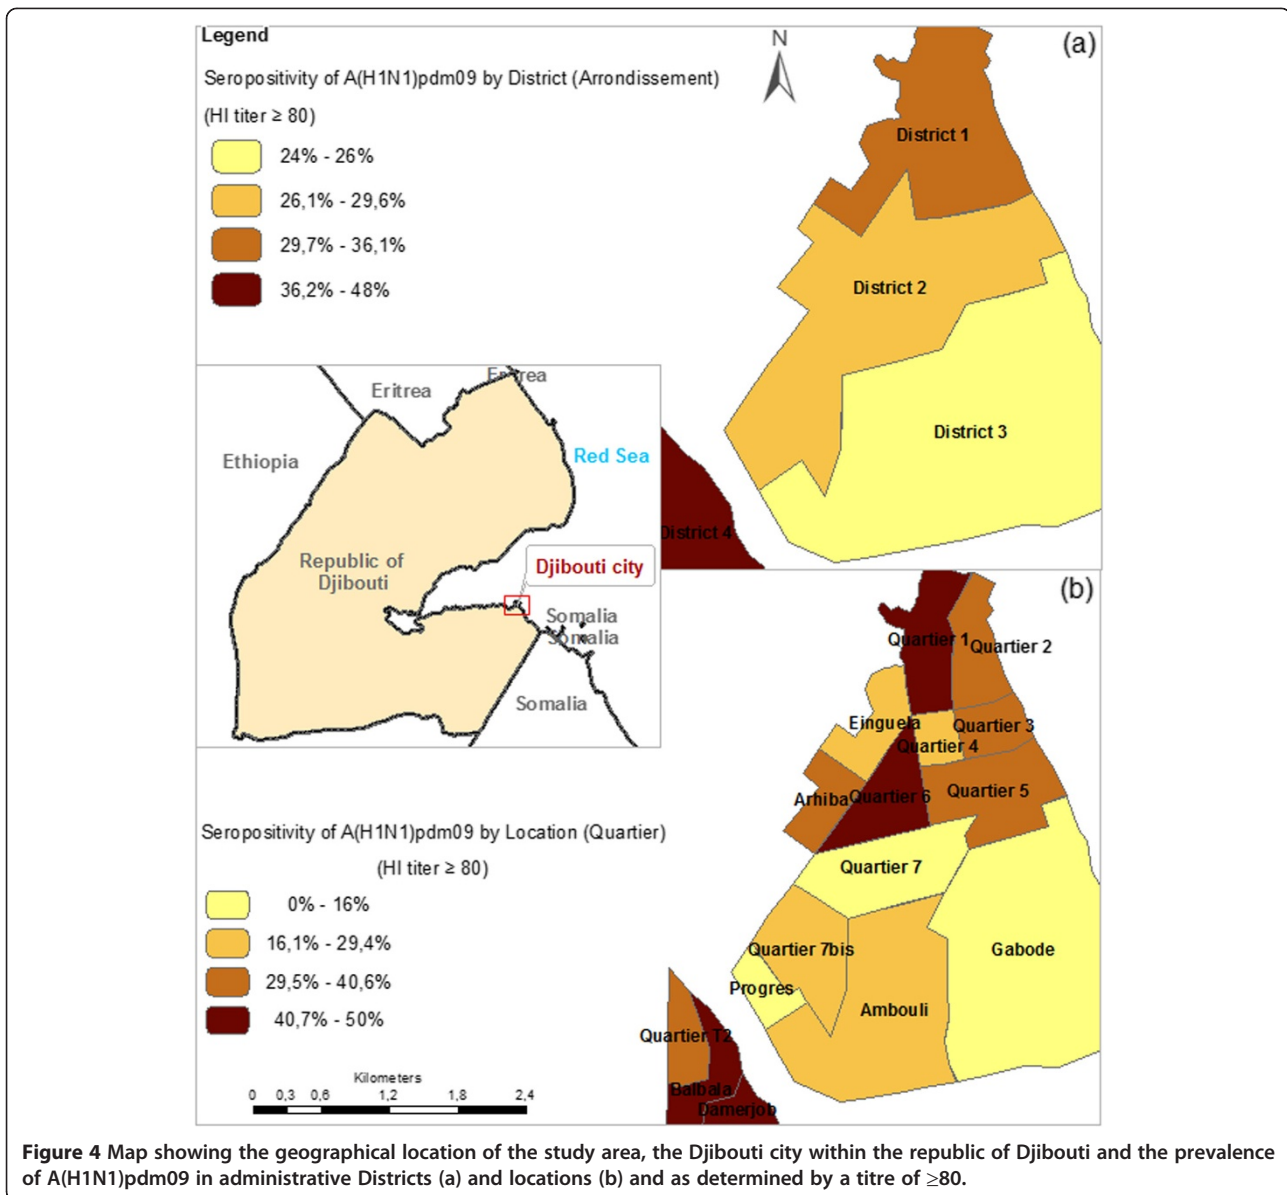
Legend

Seropositivity of A(H1N1)pdm09 by District (Arrondissement)

(HI titer ≥ 80)

24% - 26%

26,1% - 29,6%

29,7% - 36,1%

36,2% - 48%

N

(a)

District 1

District 2

District 3

District 4

Eritrea

Eritrea

Ethiopia

Red Sea

Republic of Djibouti

Djibouti city

Somalia

Somalia

Somalia

(b)

Quartier 1

Quartier 2

Einguela

Quartier 3

Quartier 4

Arhiba

Quartier 6

Quartier 5

Seropositivity of A(H1N1)pdm09 by Location (Quartier)

(HI titer ≥ 80)

0% - 16%

16,1% - 29,4%

29,5% - 40,6%

40,7% - 50%

Quartier 7

Quartier 7bis

Gabode

Progres

Ambouli

Quartier 12

Balbala

Damerjob

Kilometers

0 0,3 0,6 1,2 1,8 2,4

**Figure 4** Map showing the geographical location of the study area, the Djibouti city within the republic of Djibouti and the prevalence of A(H1N1)pdm09 in administrative Districts (a) and locations (b) and as determined by a titre of ≥80.